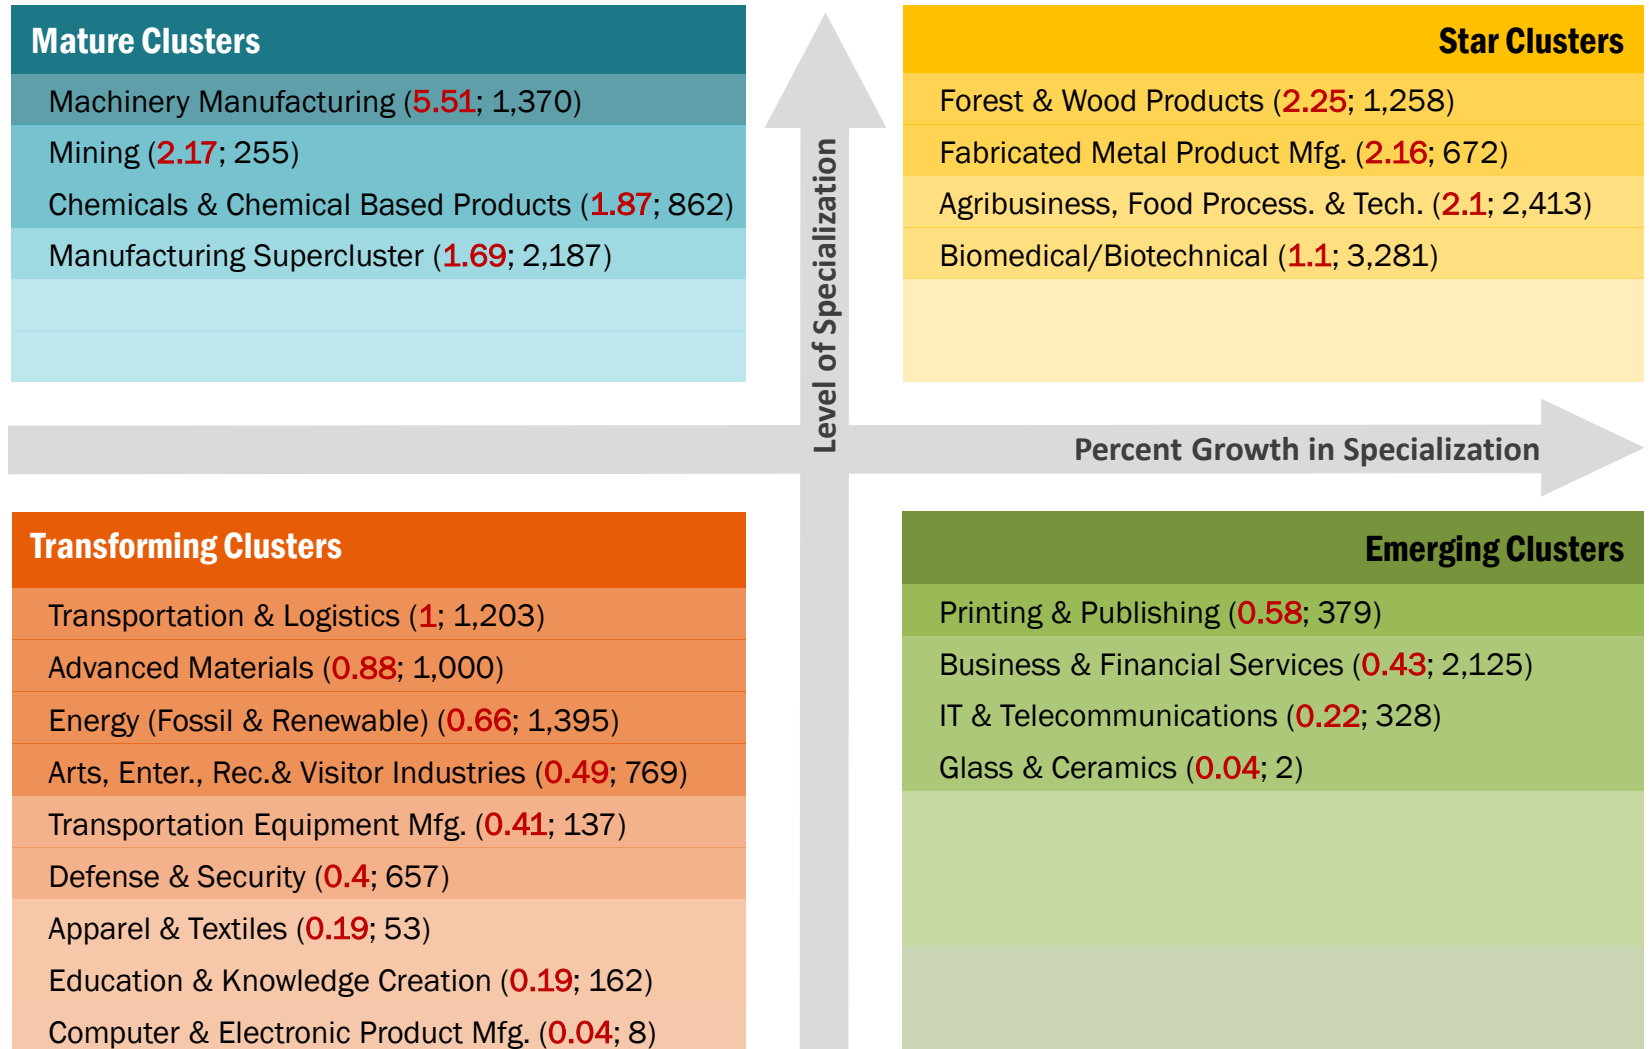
Mature Clusters

Machinery Manufacturing (5.51; 1,370)

Mining (2.17; 255)

Chemicals & Chemical Based Products (1.87; 862)

Manufacturing Supercluster (1.69; 2,187)

Star Clusters

Forest & Wood Products (2.25; 1,258)

Fabricated Metal Product Mfg. (2.16; 672)

Agribusiness, Food Process. & Tech. (2.1; 2,413)

Biomedical/Biotechnical (1.1; 3,281)

Level of Specialization

Percent Growth in Specialization

Transforming Clusters

Transportation & Logistics (1; 1,203)

Advanced Materials (0.88; 1,000)

Energy (Fossil & Renewable) (0.66; 1,395)

Arts, Enter., Rec.& Visitor Industries (0.49; 769)

Transportation Equipment Mfg. (0.41; 137)

Defense & Security (0.4; 657)

Apparel & Textiles (0.19; 53)

Education & Knowledge Creation (0.19; 162)

Computer & Electronic Product Mfg. (0.04; 8)

Emerging Clusters

Printing & Publishing (0.58; 379)

Business & Financial Services (0.43; 2,125)

IT & Telecommunications (0.22; 328)

Glass & Ceramics (0.04; 2)